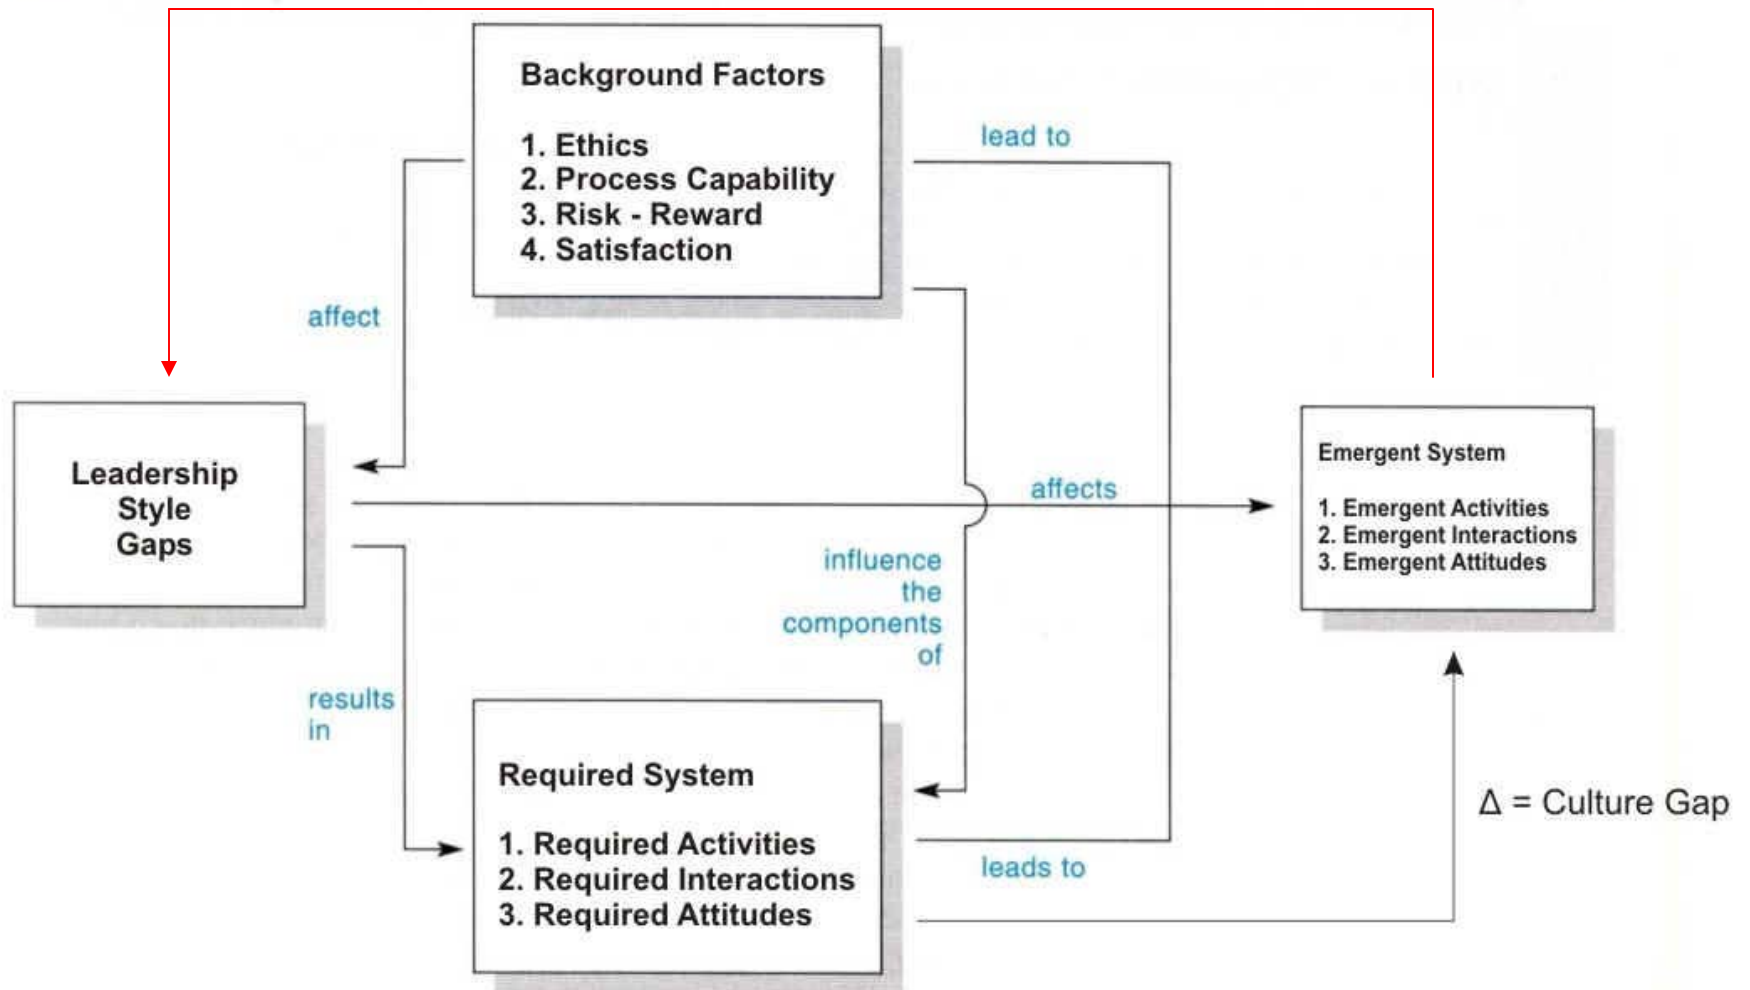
Background Factors

1. Ethics
2. Process Capability
3. Risk - Reward
4. Satisfaction

lead to

affect

Leadership Style Gaps

affects

Emergent System

1. Emergent Activities
2. Emergent Interactions
3. Emergent Attitudes

influence the components of

results in

Required System

1. Required Activities
2. Required Interactions
3. Required Attitudes

leads to

$\Delta$ = Culture Gap